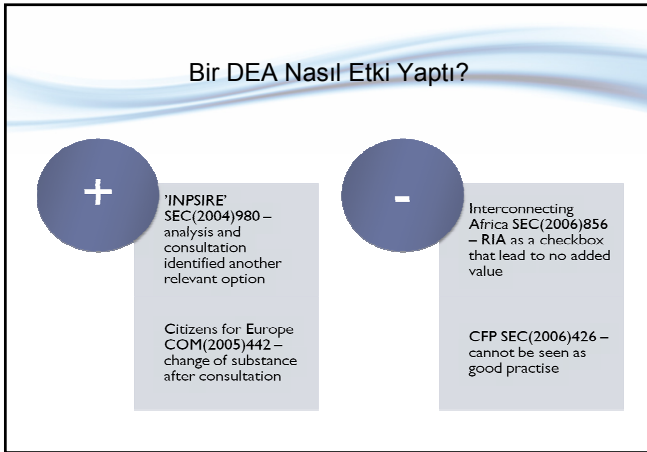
Bir DEA Nasıl Etki Yaptı?

+

'INPSIRE' SEC(2004)980 – analysis and consultation identified another relevant option

Citizens for Europe COM(2005)442 – change of substance after consultation

-

Interconnecting Africa SEC(2006)856 – RIA as a checkbox that lead to no added value

CFP SEC(2006)426 – cannot be seen as good practise